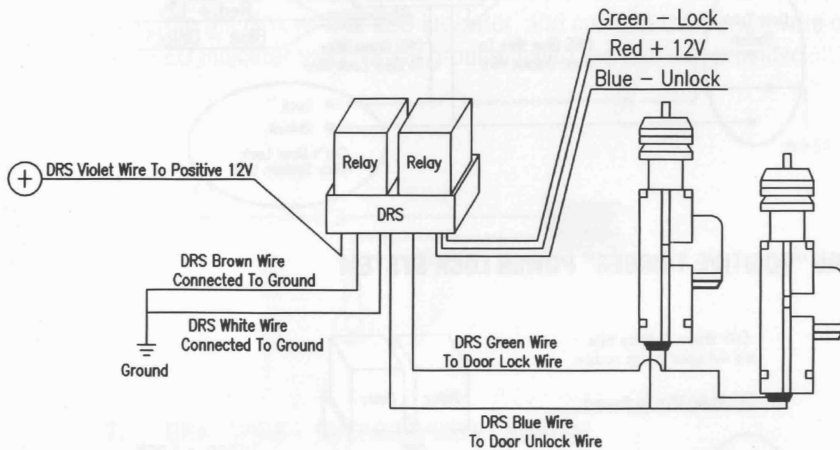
Green – Lock
Red + 12V
Blue – Unlock

DRS Violet Wire To Positive 12V

Relay
Relay
DRS

DRS Brown Wire Connected To Ground

DRS White Wire Connected To Ground

Ground

DRS Green Wire To Door Lock Wire

DRS Blue Wire To Door Unlock Wire